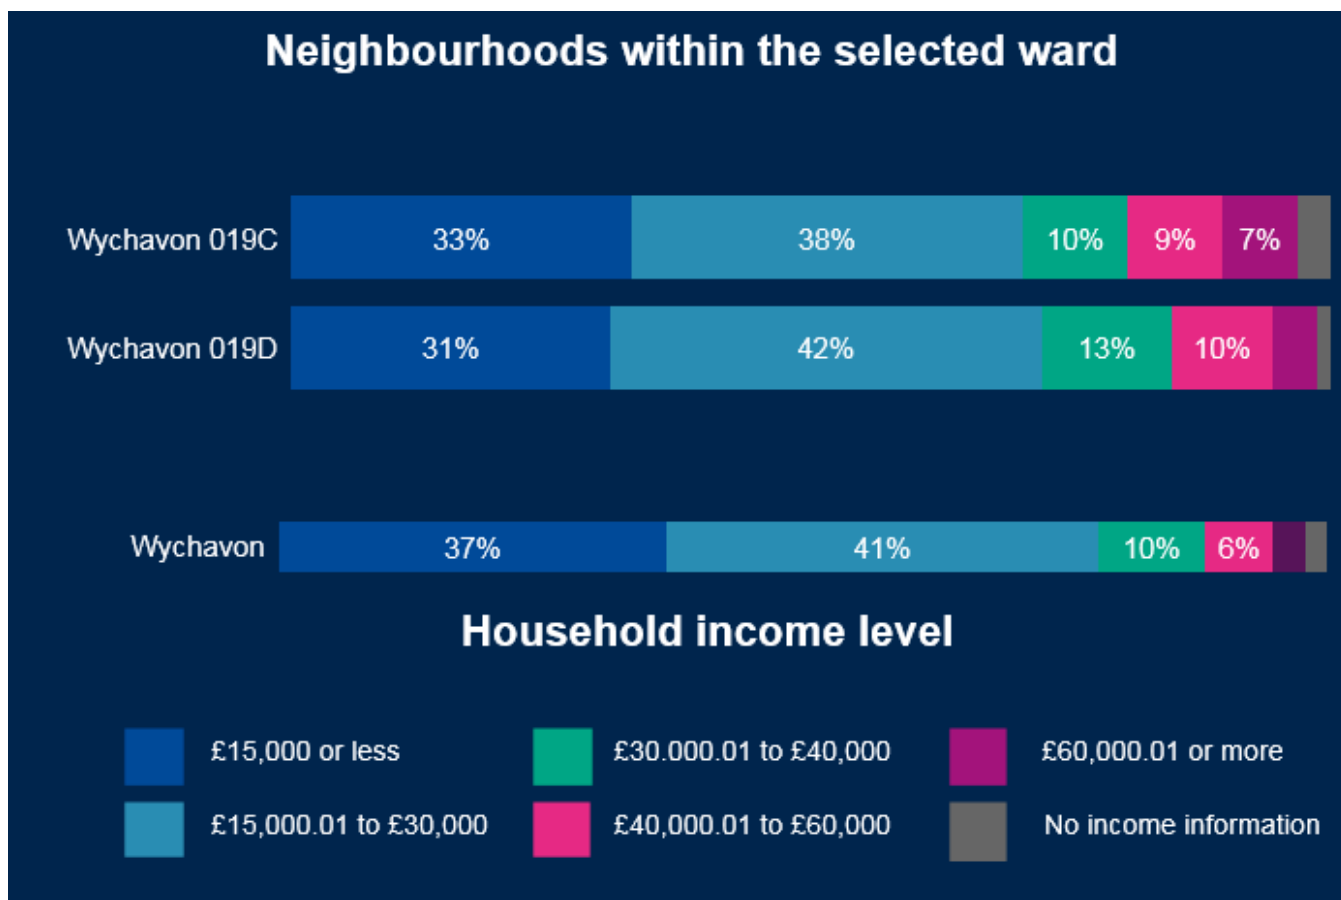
Neighbourhoods within the selected ward

Wychavon 019C 33% 38% 10% 9% 7%

Wychavon 019D 31% 42% 13% 10%

Wychavon 37% 41% 10% 6%

Household income level

£15,000 or less
£15,000.01 to £30,000
£30.000.01 to £40,000
£40,000.01 to £60,000
£60,000.01 or more
No income information